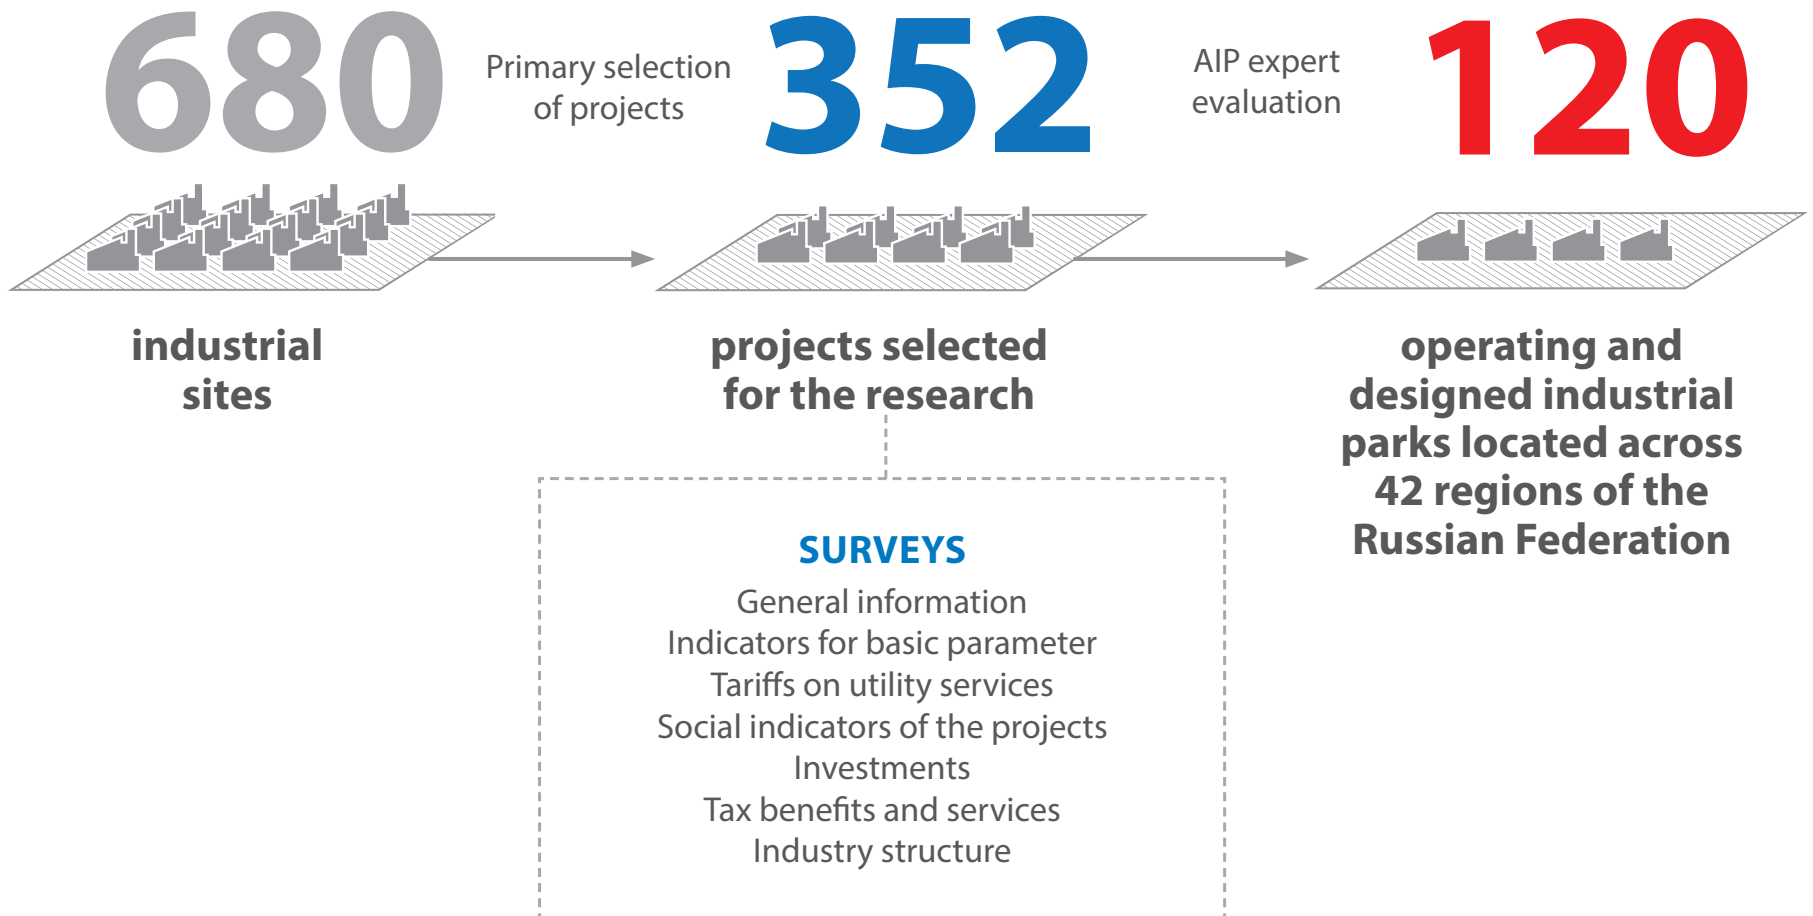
680

Primary selection of projects

352

AIP expert evaluation

120

industrial sites

projects selected for the research

operating and designed industrial parks located across 42 regions of the Russian Federation

SURVEYS

General information
Indicators for basic parameter
Tariffs on utility services
Social indicators of the projects
Investments
Tax benefits and services
Industry structure